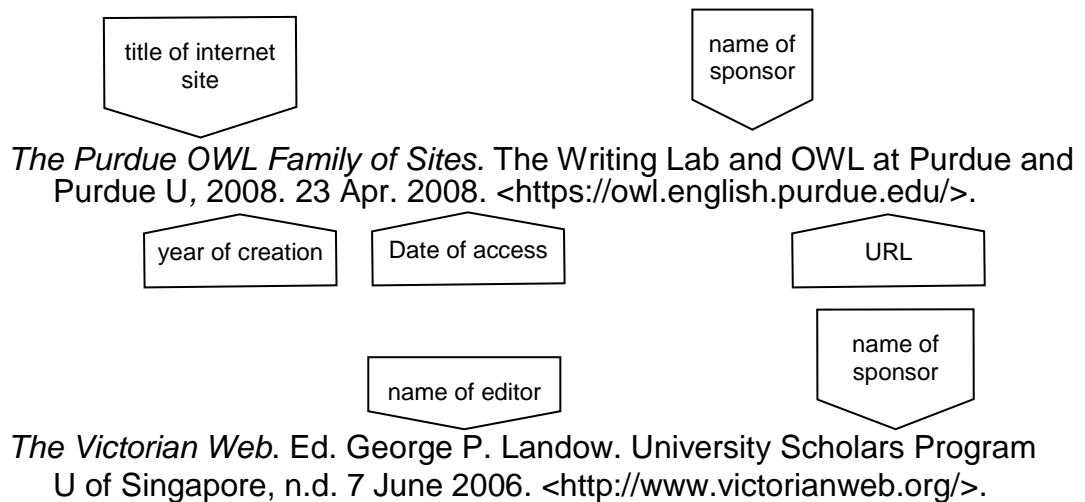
title of internet site

name of sponsor

*The Purdue OWL Family of Sites.* The Writing Lab and OWL at Purdue and Purdue U, 2008. 23 Apr. 2008. <https://owl.english.purdue.edu/>.

year of creation

Date of access

URL

name of sponsor

name of editor

*The Victorian Web*. Ed. George P. Landow. University Scholars Program U of Singapore, n.d. 7 June 2006. <http://www.victorianweb.org/>.